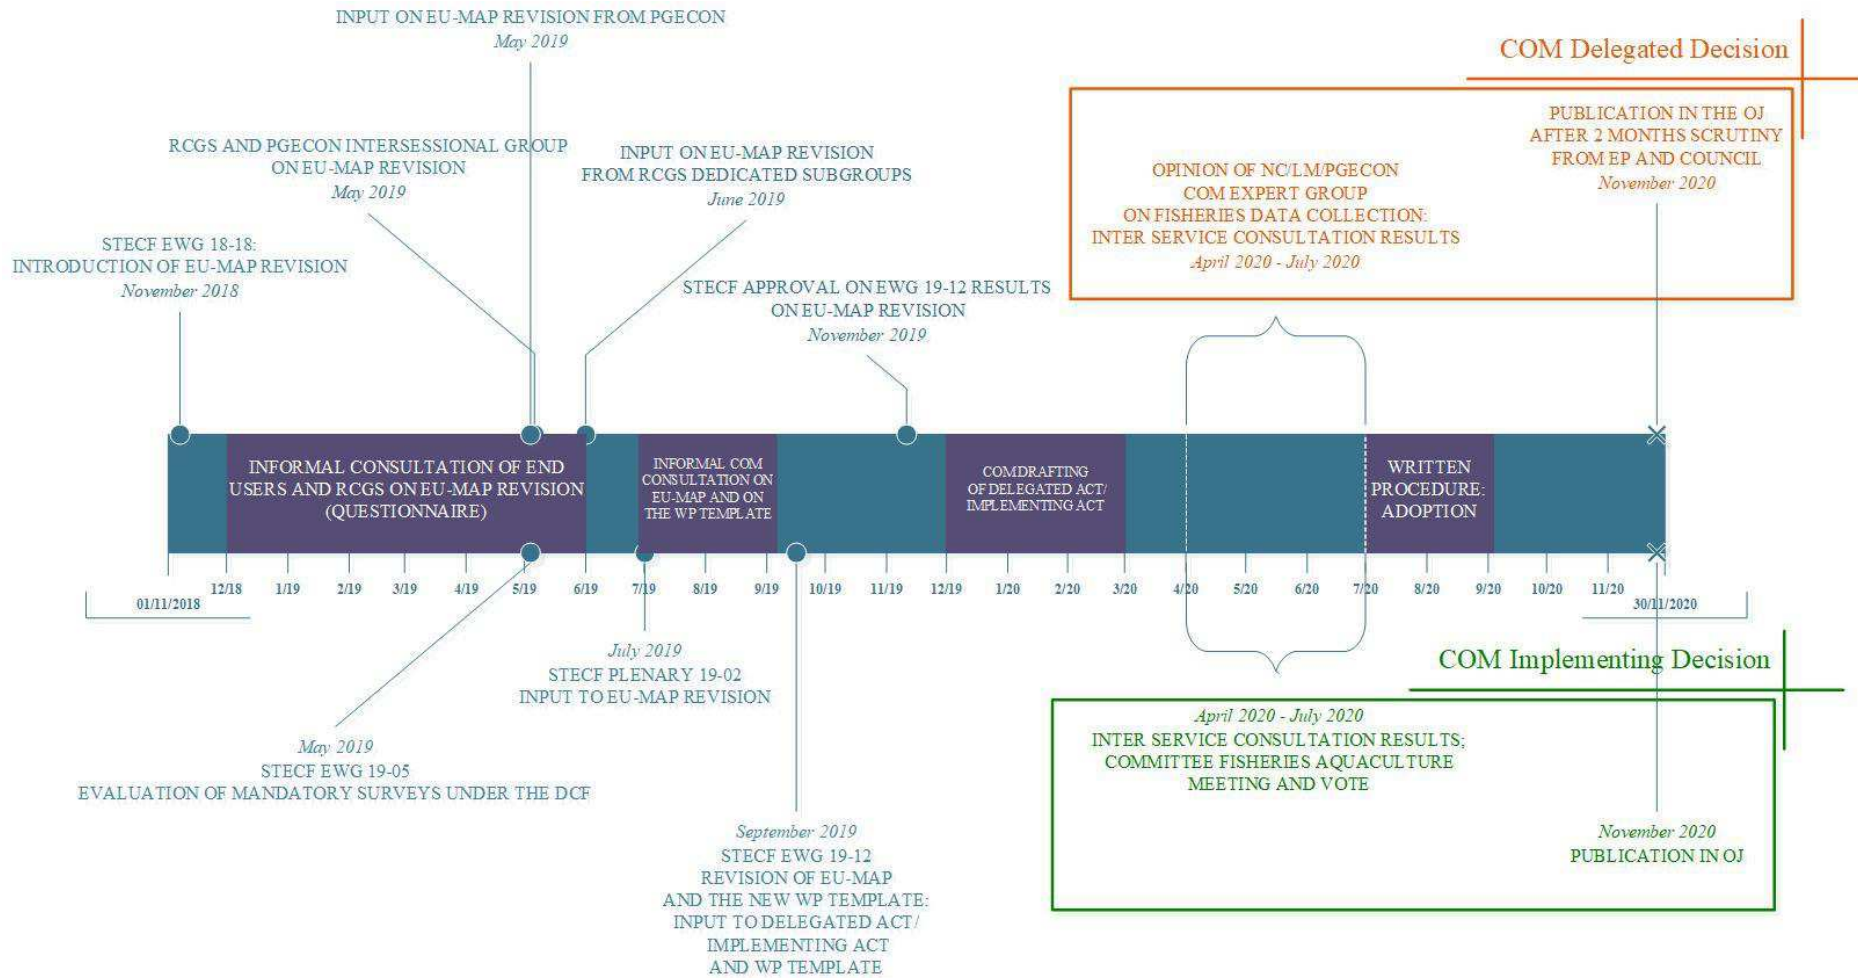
INPUT ON EU-MAP REVISION FROM PGECON
May 2019

COM Delegated Decision

RCGS AND PGECON INTERSESSIONAL GROUP ON EU-MAP REVISION
May 2019

INPUT ON EU-MAP REVISION FROM RCGS DEDICATED SUBGROUPS
June 2019

PUBLICATION IN THE OJ AFTER 2 MONTHS SCRUTINY FROM EP AND COUNCIL
November 2020

OPINION OF NC/LM/PGECON COM EXPERT GROUP ON FISHERIES DATA COLLECTION: INTER SERVICE CONSULTATION RESULTS
April 2020 - July 2020

STECF EWG 18-18: INTRODUCTION OF EU-MAP REVISION
November 2018

STECF APPROVAL ON EWG 19-12 RESULTS ON EU-MAP REVISION
November 2019

INFORMAL CONSULTATION OF END USERS AND RCGS ON EU-MAP REVISION (QUESTIONNAIRE)

INFORMAL COM CONSULTATION ON EU-MAP AND ON THE WP TEMPLATE

COM DRAFTING OF DELEGATED ACT/ IMPLEMENTING ACT

WRITTEN PROCEDURE: ADOPTION

01/11/2018 12/18 1/19 2/19 3/19 4/19 5/19 6/19 7/19 8/19 9/19 10/19 11/19 12/19 1/20 2/20 3/20 4/20 5/20 6/20 7/20 8/20 9/20 10/20 11/20 30/11/2020

July 2019
STECF PLENARY 19-02
INPUT TO EU-MAP REVISION

COM Implementing Decision

April 2020 - July 2020
INTER SERVICE CONSULTATION RESULTS; COMMITTEE FISHERIES AQUACULTURE MEETING AND VOTE

May 2019
STECF EWG 19-05
EVALUATION OF MANDATORY SURVEYS UNDER THE DCF

November 2020
PUBLICATION IN OJ

September 2019
STECF EWG 19-12
REVISION OF EU-MAP AND THE NEW WP TEMPLATE: INPUT TO DELEGATED ACT / IMPLEMENTING ACT AND WP TEMPLATE